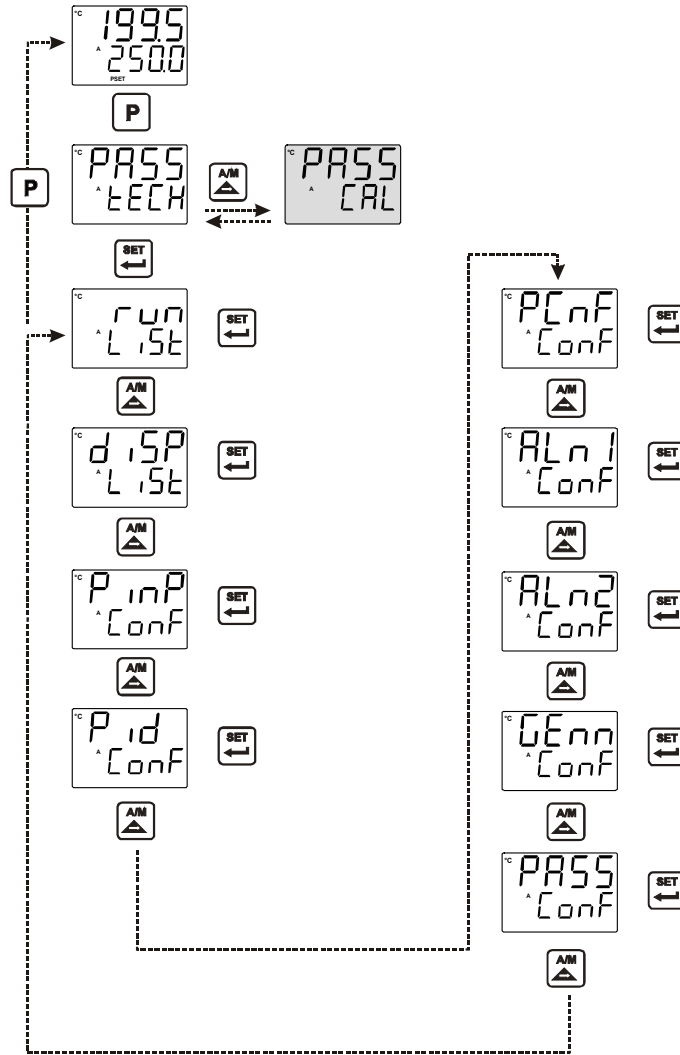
°C 199.5
A 250.0
PSET

P

P

°C PASS
A tECH

A/M

°C PASS
A CAL

SET

°C run
A LiSt

SET

A/M

°C diSP
A LiSt

SET

A/M

°C PinP
A ConF

SET

A/M

°C Pid
A ConF

SET

A/M

°C PCnF
A ConF

SET

A/M

°C ALn1
A ConF

SET

A/M

°C ALn2
A ConF

SET

A/M

°C GEnn
A ConF

SET

A/M

°C PASS
A ConF

SET

A/M